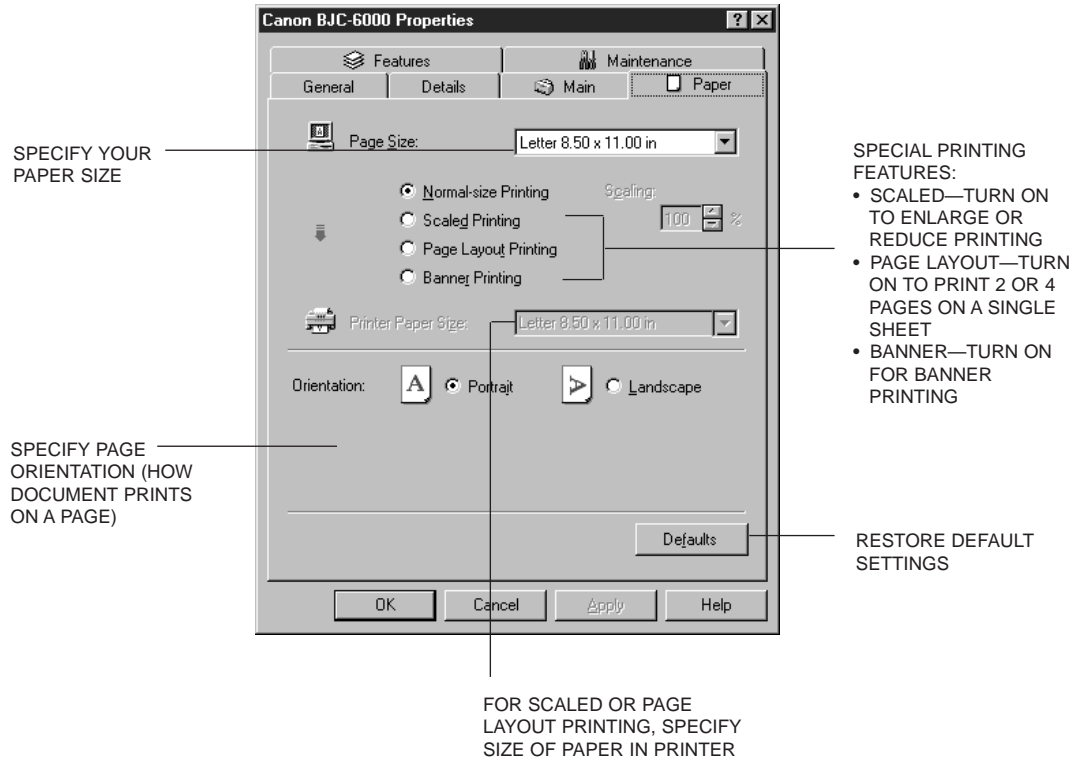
Canon BJC-6000 Properties

Features
Maintenance
General
Details
Main
Paper

Page Size:
Letter 8.50 x 11.00 in

Normal-size Printing
Scaled Printing
Page Layout Printing
Banner Printing
Scaling:
100 %

Printer Paper Size:
Letter 8.50 x 11.00 in

Orientation:
Portrait
Landscape

Defaults

OK
Cancel
Apply
Help

SPECIFY YOUR PAPER SIZE

SPECIAL PRINTING FEATURES:
• SCALED—TURN ON TO ENLARGE OR REDUCE PRINTING
• PAGE LAYOUT—TURN ON TO PRINT 2 OR 4 PAGES ON A SINGLE SHEET
• BANNER—TURN ON FOR BANNER PRINTING

SPECIFY PAGE ORIENTATION (HOW DOCUMENT PRINTS ON A PAGE)

RESTORE DEFAULT SETTINGS

FOR SCALED OR PAGE LAYOUT PRINTING, SPECIFY SIZE OF PAPER IN PRINTER